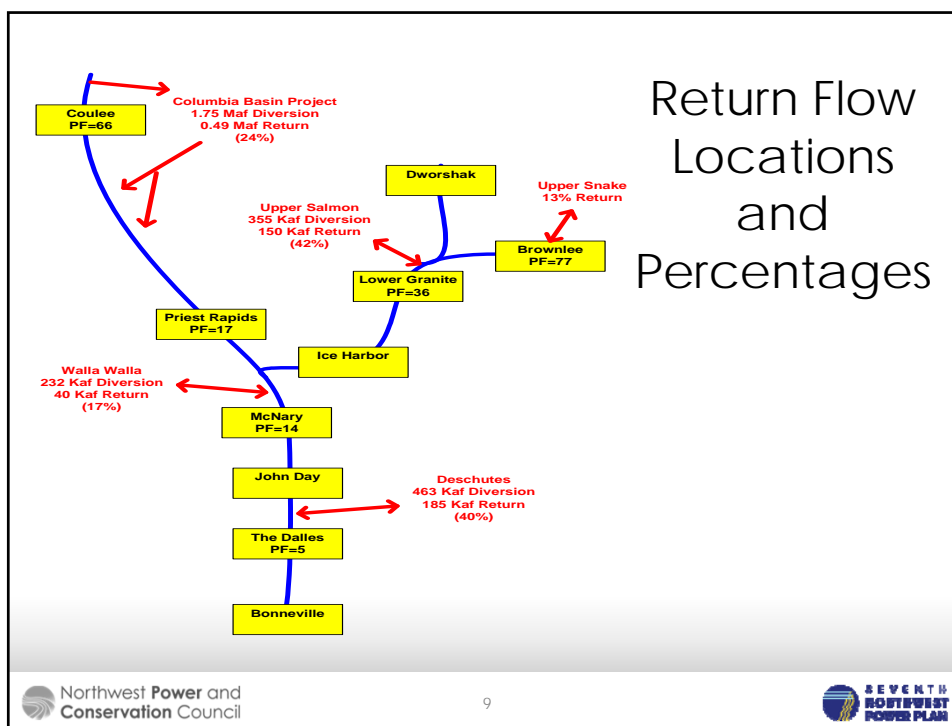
Return Flow Locations and Percentages

Coulee
PF=66

Columbia Basin Project
1.75 Maf Diversion
0.49 Maf Return
(24%)

Dworshak

Upper Snake
13% Return

Upper Salmon
355 Kaf Diversion
150 Kaf Return
(42%)

Brownlee
PF=77

Lower Granite
PF=36

Priest Rapids
PF=17

Ice Harbor

Walla Walla
232 Kaf Diversion
40 Kaf Return
(17%)

McNary
PF=14

John Day

Deschutes
463 Kaf Diversion
185 Kaf Return
(40%)

The Dalles
PF=5

Bonneville

Northwest Power and Conservation Council

9

SEVENTH NORTHWEST POWER PLAN